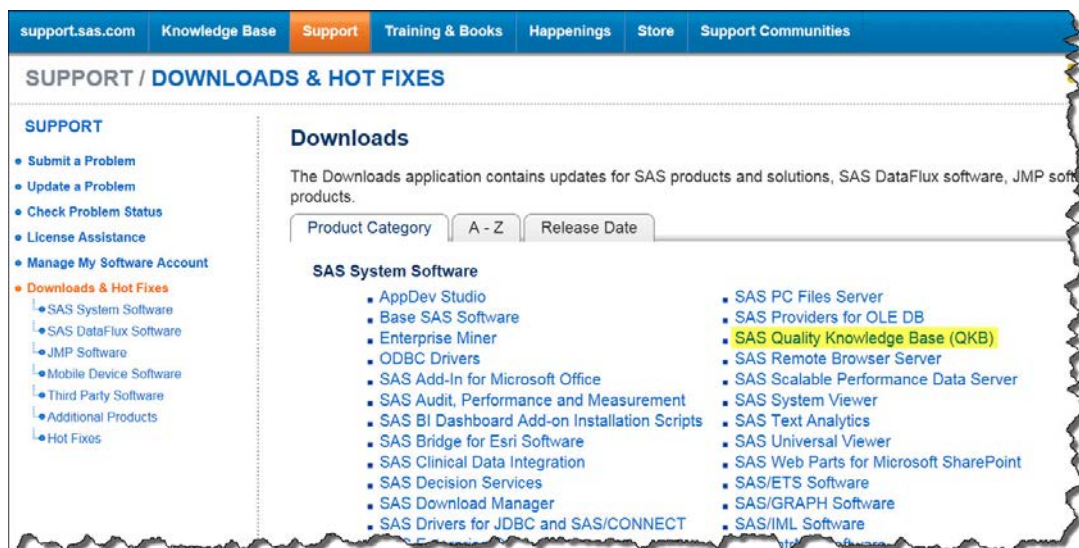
support.sas.com Knowledge Base Support Training & Books Happenings Store Support Communities

SUPPORT / DOWNLOADS & HOT FIXES

SUPPORT

- Submit a Problem
- Update a Problem
- Check Problem Status
- License Assistance
- Manage My Software Account
- Downloads & Hot Fixes
  - SAS System Software
  - SAS DataFlux Software
  - JMP Software
  - Mobile Device Software
  - Third Party Software
  - Additional Products
  - Hot Fixes

Downloads

The Downloads application contains updates for SAS products and solutions, SAS DataFlux software, JMP soft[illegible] products.

Product Category | A - Z | Release Date

SAS System Software

- AppDev Studio
- Base SAS Software
- Enterprise Miner
- ODBC Drivers
- SAS Add-In for Microsoft Office
- SAS Audit, Performance and Measurement
- SAS BI Dashboard Add-on Installation Scripts
- SAS Bridge for Esri Software
- SAS Clinical Data Integration
- SAS Decision Services
- SAS Download Manager
- SAS Drivers for JDBC and SAS/CONNECT
- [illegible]

- SAS PC Files Server
- SAS Providers for OLE DB
- SAS Quality Knowledge Base (QKB)
- SAS Remote Browser Server
- SAS Scalable Performance Data Server
- SAS System Viewer
- SAS Text Analytics
- SAS Universal Viewer
- SAS Web Parts for Microsoft SharePoint
- SAS/ETS Software
- SAS/GRAPH Software
- SAS/IML Software
- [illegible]